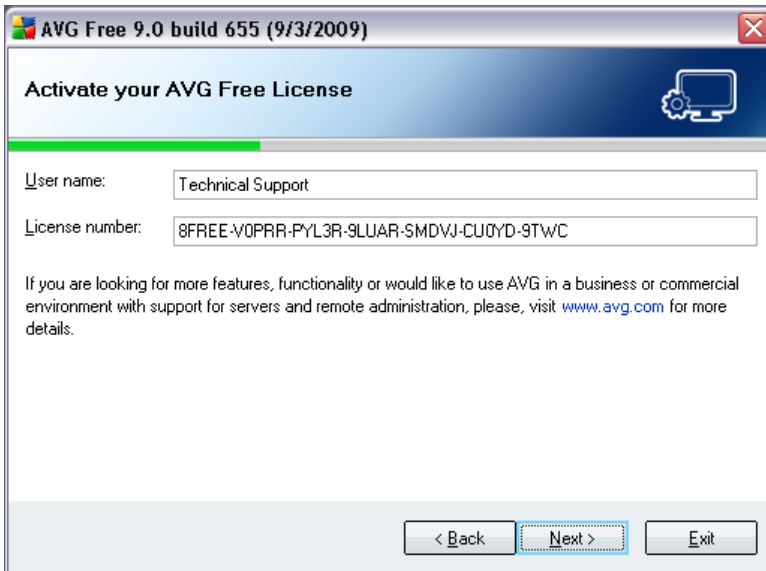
AVG Free 9.0 build 655 (9/3/2009)

Activate your AVG Free License

User name: Technical Support

License number: 8FREE-V0PRR-PYL3R-9LUAR-SMDVJ-CU0YD-9TWC

If you are looking for more features, functionality or would like to use AVG in a business or commercial environment with support for servers and remote administration, please, visit www.avg.com for more details.

< Back Next > Exit